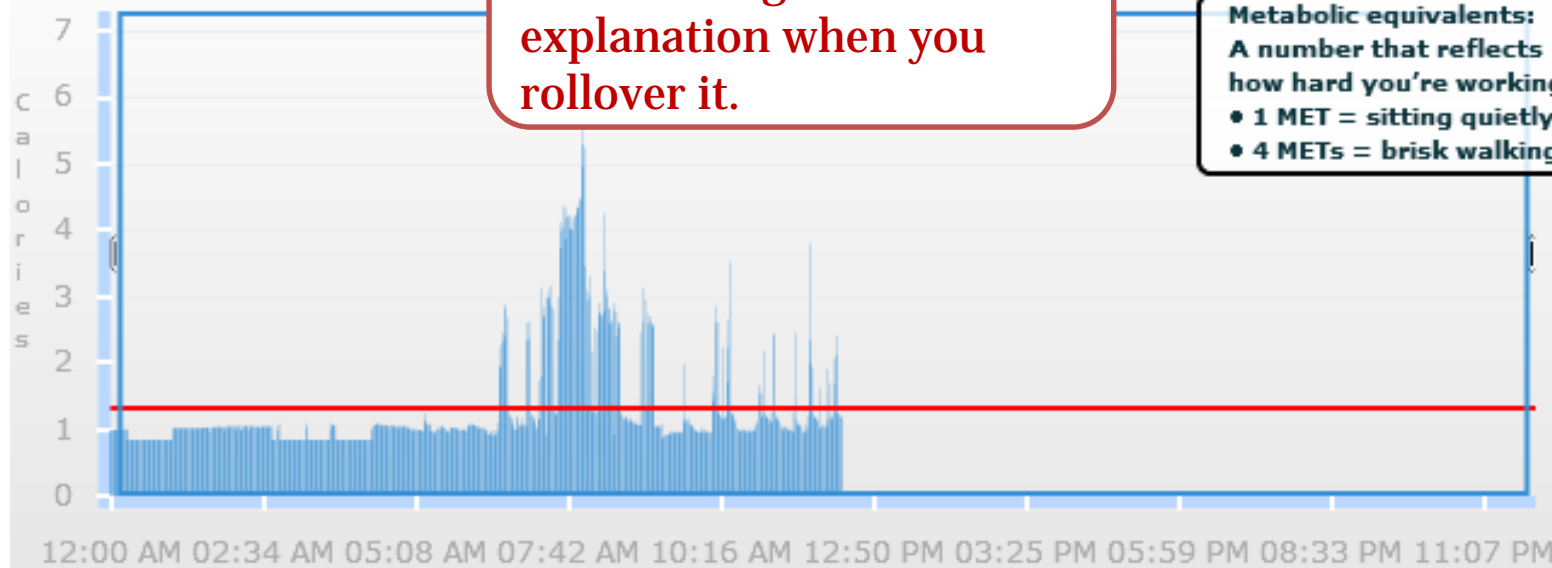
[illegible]
explanation when you rollover it.

Metabolic equivalents:
A number that reflects
how hard you're working
• 1 MET = sitting quietly
• 4 METs = brisk walking

7
6
5
4
3
2
1
0

c
a
l
o
r
i
e
s

12:00 AM 02:34 AM 05:08 AM 07:42 AM 10:16 AM 12:50 PM 03:25 PM 05:59 PM 08:33 PM 11:07 PM